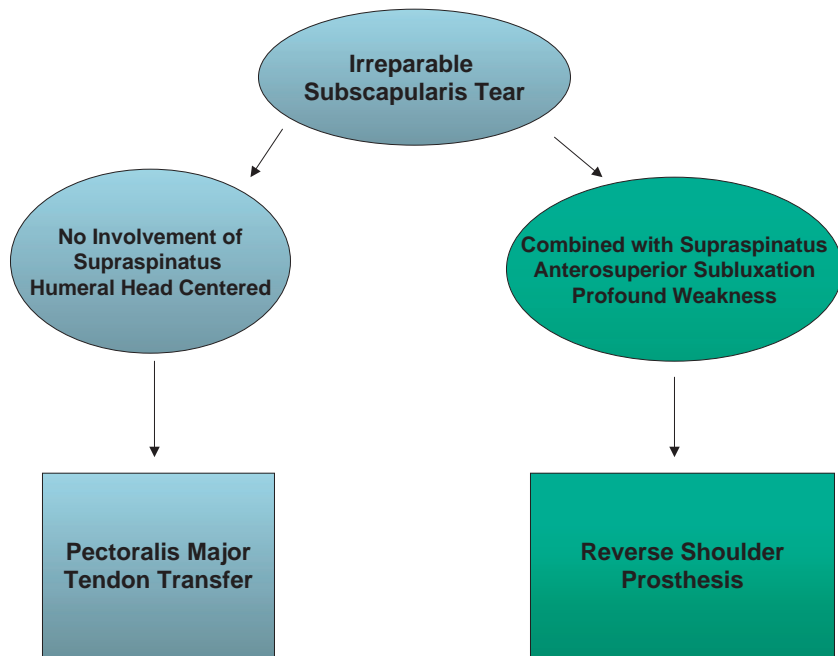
Irreparable Subscapularis Tear

No Involvement of Supraspinatus Humeral Head Centered

Combined with Supraspinatus Anterosuperior Subluxation Profound Weakness

Pectoralis Major Tendon Transfer

Reverse Shoulder Prosthesis